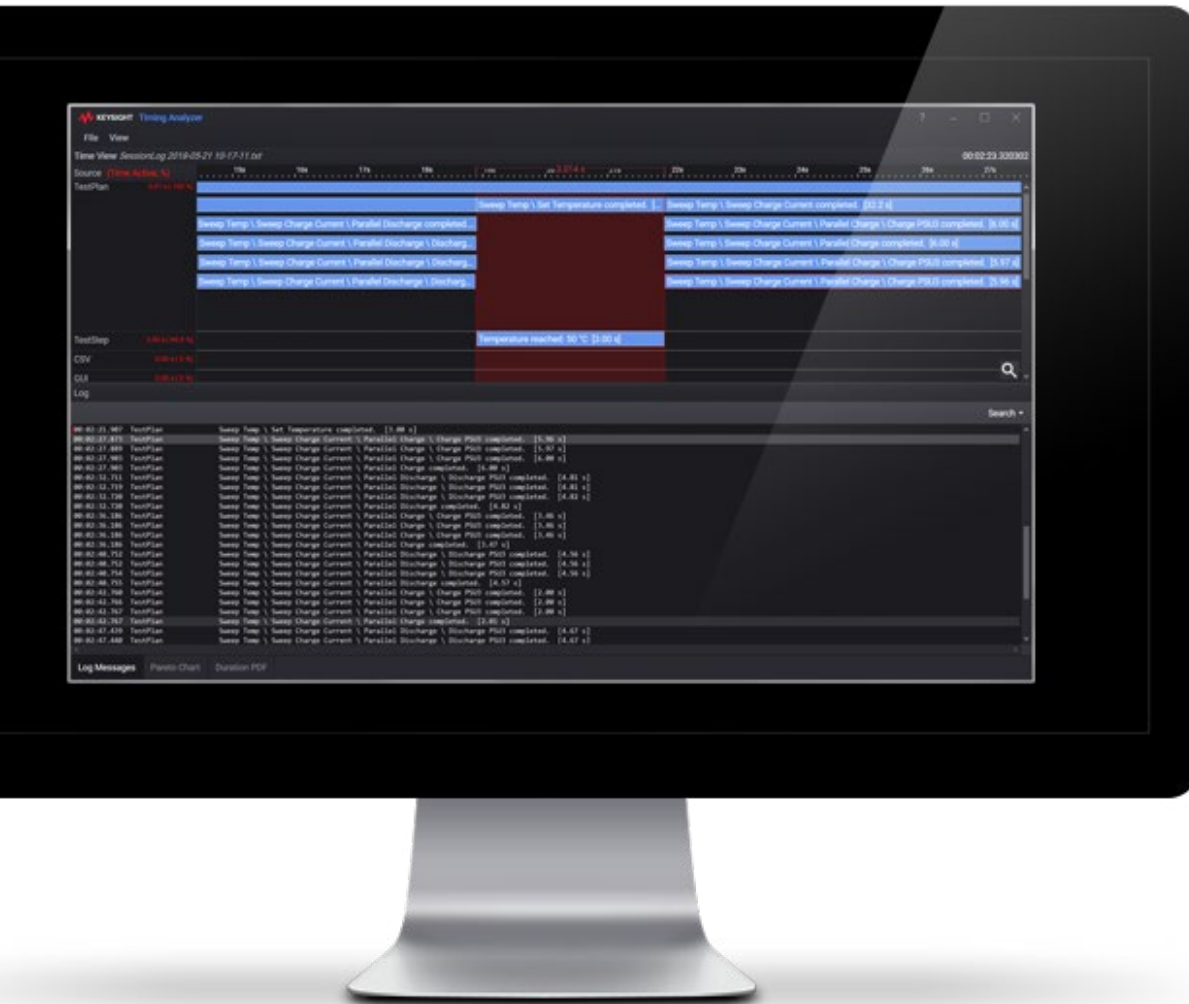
KEYSIGHT Timing Analyzer

File View

Time View SessionLog 2019-05-21 10-17-11.txt

00:02:23.320302

Source (Time Active,%)

TestPlan

Sweep Temp \ Set Temperature completed. [...

Sweep Temp \ Sweep Charge Current completed. [32.2 s]

Sweep Temp \ Sweep Charge Current \ Parallel Discharge completed...

Sweep Temp \ Sweep Charge Current \ Parallel Charge \ Charge PSU3 completed. [6.00 s]

Sweep Temp \ Sweep Charge Current \ Parallel Discharge \ Discharg...

Sweep Temp \ Sweep Charge Current \ Parallel Charge completed. [6.00 s]

Sweep Temp \ Sweep Charge Current \ Parallel Discharge \ Discharg...

Sweep Temp \ Sweep Charge Current \ Parallel Charge \ Charge PSU3 completed. [5.97 s]

Sweep Temp \ Sweep Charge Current \ Parallel Discharge \ Discharg...

Sweep Temp \ Sweep Charge Current \ Parallel Charge \ Charge PSU3 completed. [5.96 s]

TestStep

Temperature reached: 50 °C [3.00 s]

CSV

GUI

Log

Search

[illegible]

Log Messages Pareto Chart Duration PDF